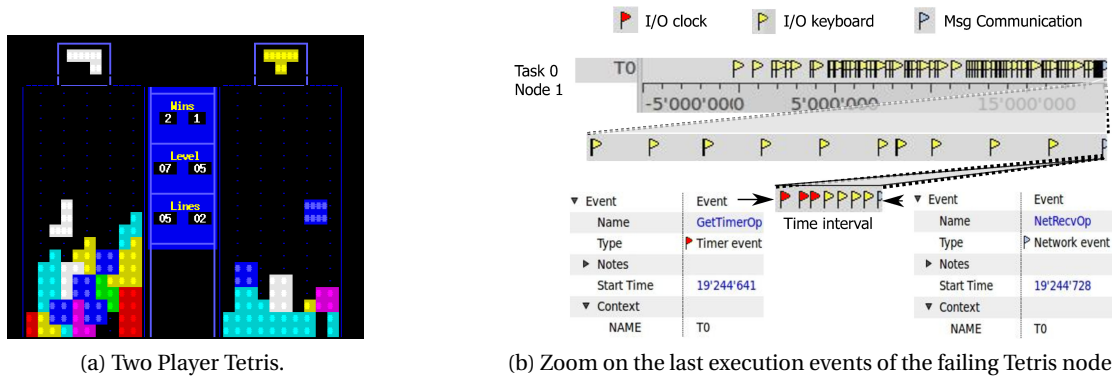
Wins
2 1
Level
07 05
Lines
05 02

I/O clock I/O keyboard Msg Communication

Task 0
Node 1
T0
-5'000'000
5'000'000
15'000'000

Time interval

| ▼ Event | Event |
|---|---|
| Name | GetTimerOp |
| Type | Timer event |
| ▶ Notes | |
| Start Time | 19'244'641 |
| ▼ Context | |
| NAME | T0 |

| ▼ Event | Event |
|---|---|
| Name | NetRecvOp |
| Type | Network event |
| ▶ Notes | |
| Start Time | 19'244'728 |
| ▼ Context | |
| NAME | T0 |

(a) Two Player Tetris.

(b) Zoom on the last execution events of the failing Tetris node